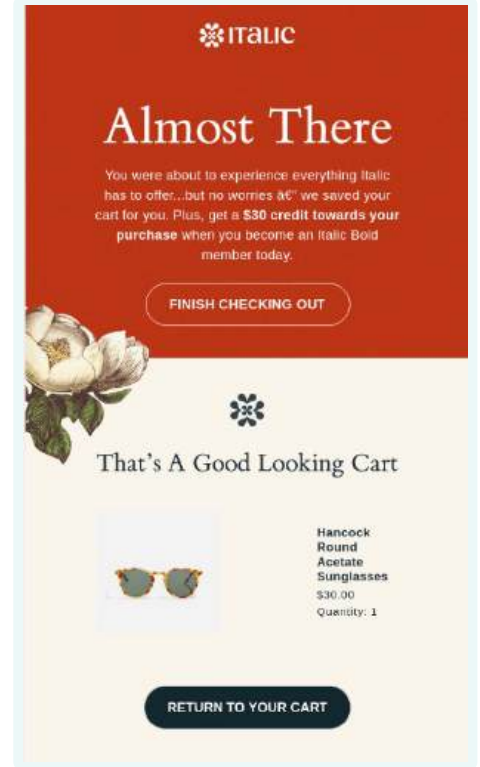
ITALIC

Almost There

You were about to experience everything Italic has to offer...but no worries â€" we saved your cart for you. Plus, get a **$30 credit towards your purchase** when you become an Italic Bold member today.

FINISH CHECKING OUT

That's A Good Looking Cart

Hancock Round Acetate Sunglasses
$30.00
Quantity: 1

RETURN TO YOUR CART